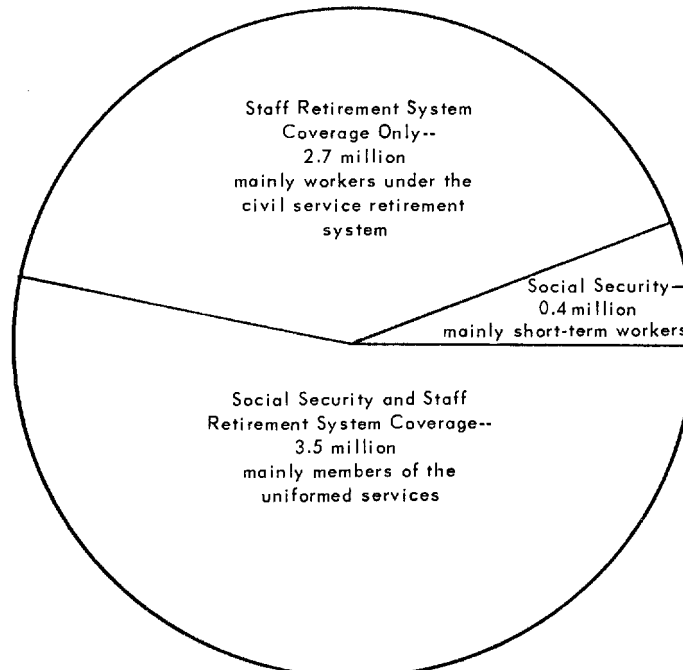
Staff Retirement System Coverage Only-- 2.7 million mainly workers under the civil service retirement system

Social Security— 0.4 million mainly short-term workers

Social Security and Staff Retirement System Coverage-- 3.5 million mainly members of the uniformed services